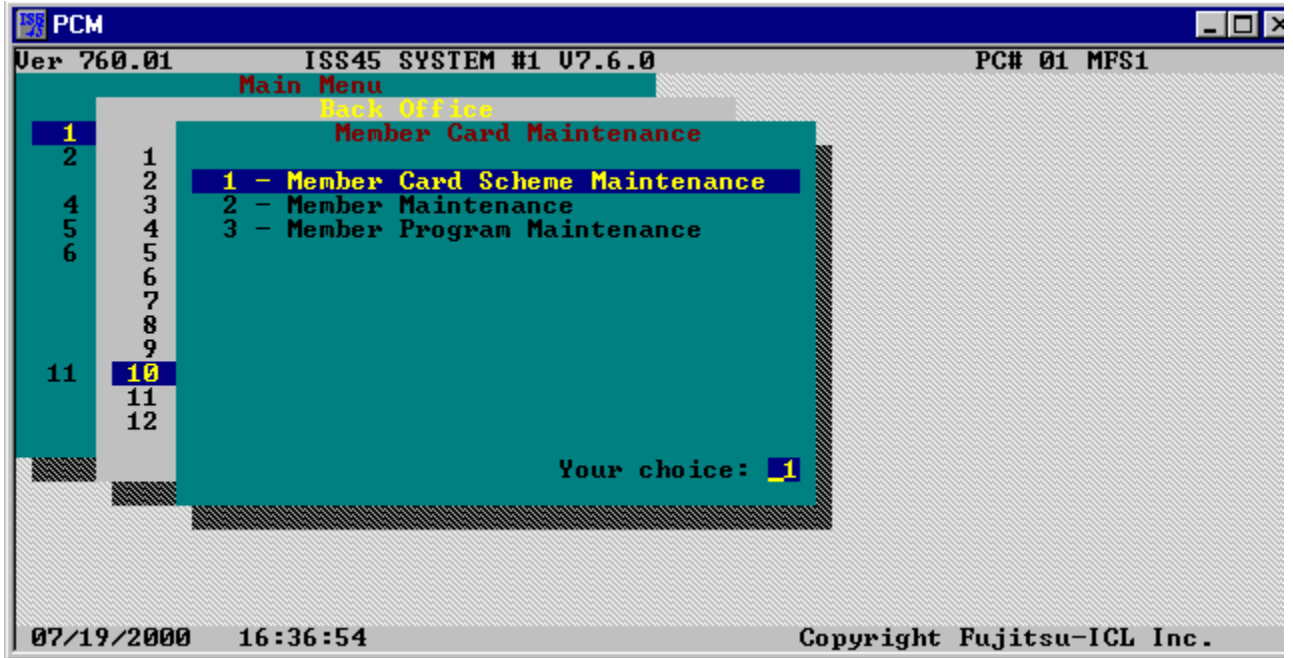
PCM

Ver 760.01 ISS45 SYSTEM #1 V7.6.0 PC# 01 MFS1

Main Menu

1
2

4
5
6

11

Back Office

1
2
3
4
5
6
7
8
9
10
11
12

Member Card Maintenance

1 - Member Card Scheme Maintenance
2 - Member Maintenance
3 - Member Program Maintenance

Your choice: _1

07/19/2000 16:36:54 Copyright Fujitsu-ICL Inc.